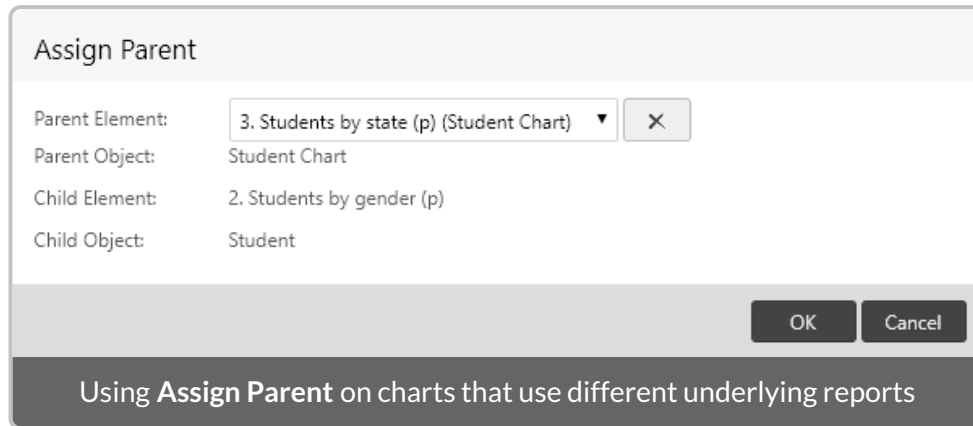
Assign Parent

| | |
|---|---|
| Parent Element: | 3. Students by state (p) (Student Chart) ▼ × |
| Parent Object: | Student Chart |
| Child Element: | 2. Students by gender (p) |
| Child Object: | Student |

OK Cancel

Using **Assign Parent** on charts that use different underlying reports